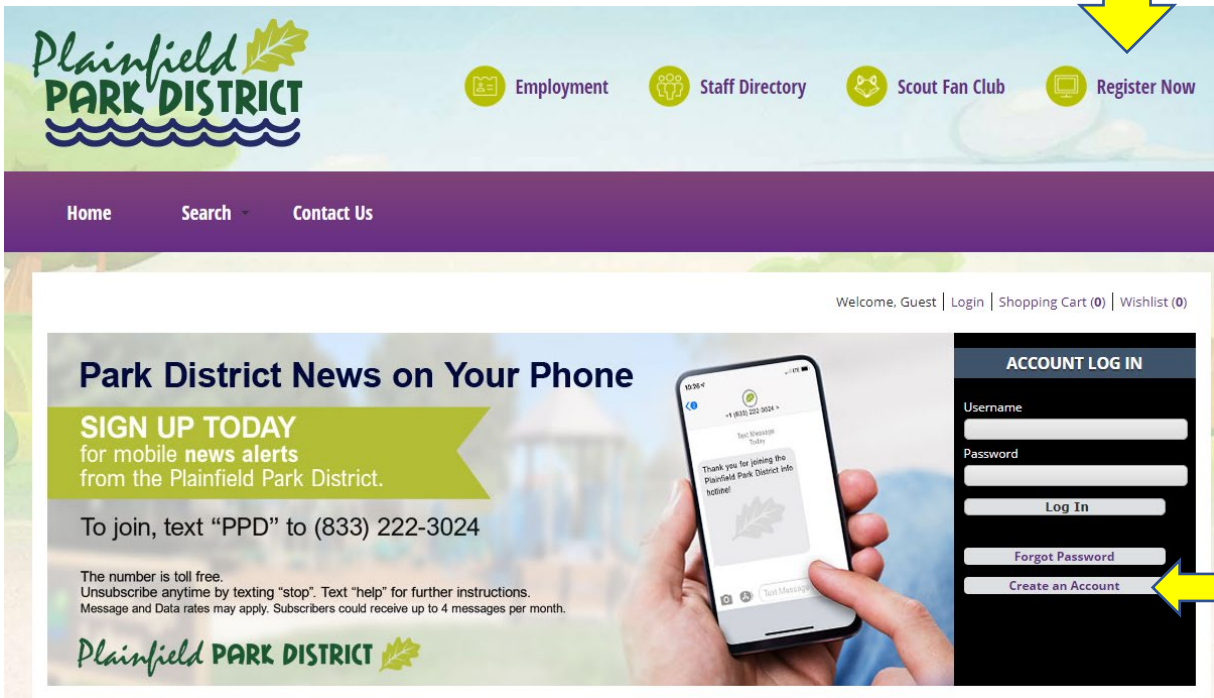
Plainfield PARK DISTRICT

Employment Staff Directory Scout Fan Club Register Now

Home Search Contact Us

Welcome, Guest | Login | Shopping Cart (0) | Wishlist (0)

Park District News on Your Phone

SIGN UP TODAY
for mobile news alerts
from the Plainfield Park District.

To join, text "PPD" to (833) 222-3024

The number is toll free.
Unsubscribe anytime by texting "stop". Text "help" for further instructions.
Message and Data rates may apply. Subscribers could receive up to 4 messages per month.

Plainfield PARK DISTRICT

10:26
+1 (833) 222-3024 >
Text Message
Today
Thank you for joining the Plainfield Park District info hotline!
Text Message

ACCOUNT LOG IN
Username
Password
Log In
Forgot Password
Create an Account